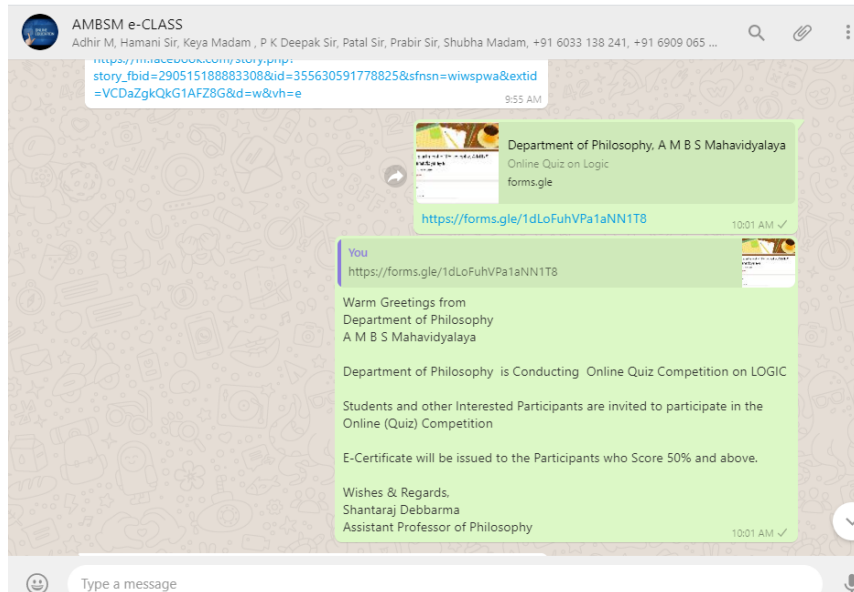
AMBSM e-CLASS
Adhir M, Hamani Sir, Keya Madam , P K Deepak Sir, Patal Sir, Prabir Sir, Shubha Madam, +91 6033 138 241, +91 6909 065 ...

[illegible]
story_fbid=290515188883308&id=355630591778825&sfnsn=wiwspwa&extid=VCDaZgkQkG1AFZ8G&d=w&vh=e
9:55 AM

Department of Philosophy, A M B S Mahavidyalaya
Online Quiz on Logic
forms.gle
https://forms.gle/1dLoFuhVPa1aNN1T8
10:01 AM

You
https://forms.gle/1dLoFuhVPa1aNN1T8

Warm Greetings from
Department of Philosophy
A M B S Mahavidyalaya

Department of Philosophy is Conducting Online Quiz Competition on LOGIC

Students and other Interested Participants are invited to participate in the Online (Quiz) Competition

E-Certificate will be issued to the Participants who Score 50% and above.

Wishes & Regards,
Shantaraj Debbarma
Assistant Professor of Philosophy
10:01 AM

Type a message